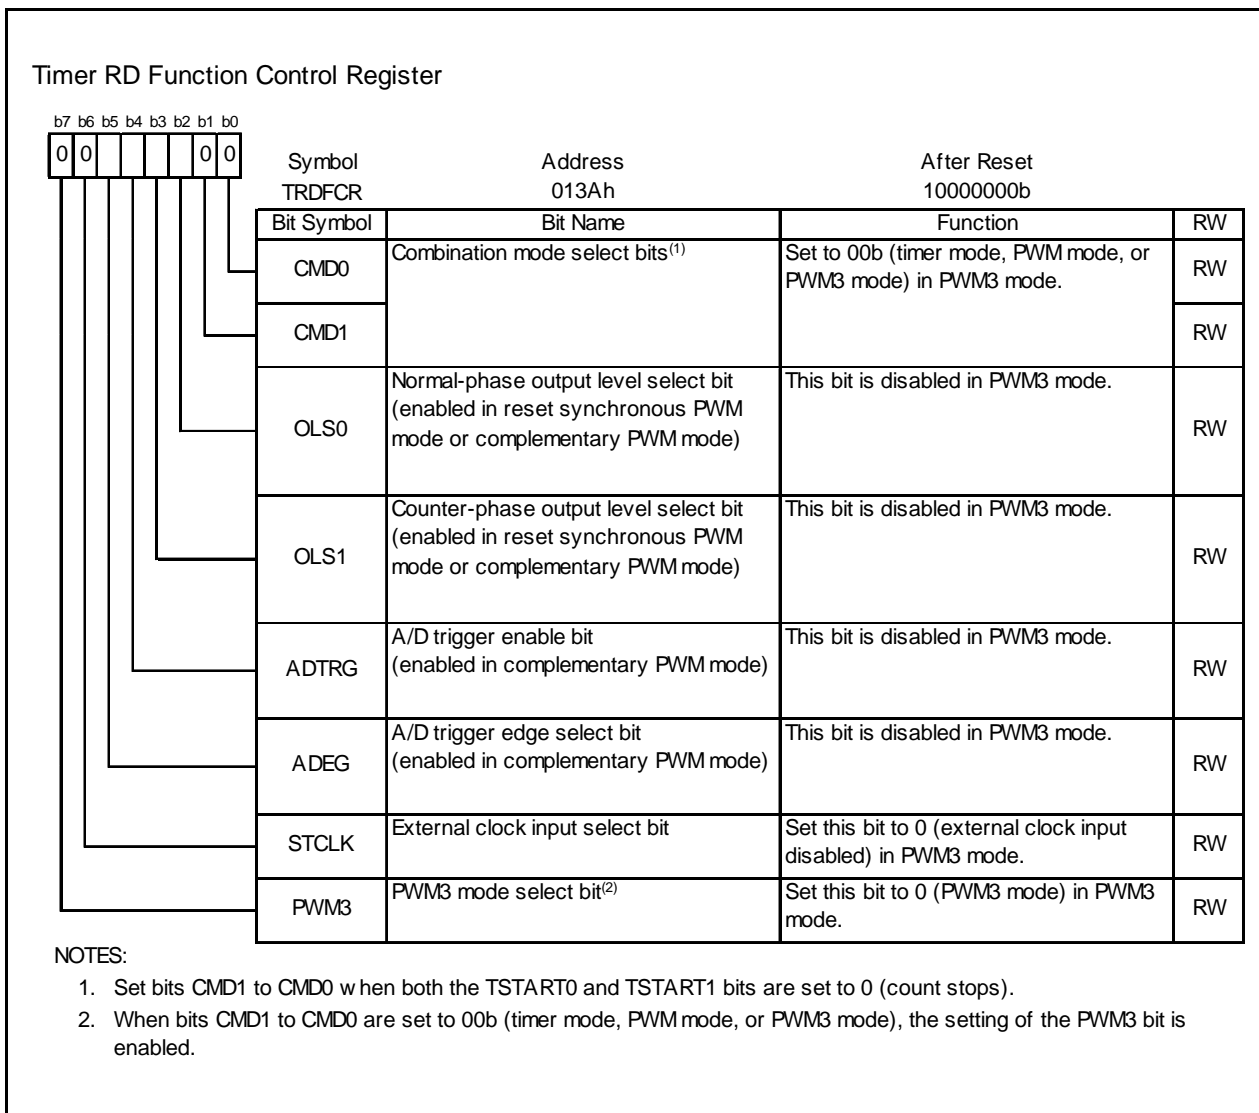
Timer RD Function Control Register

b7 b6 b5 b4 b3 b2 b1 b0

0 0 0 0

Symbol TRDFCR

Address 013Ah

After Reset 10000000b

| Bit Symbol | Bit Name | Function | RW |
|---|---|---|---|
| CMD0 | Combination mode select bits$^{(1)}$ | Set to 00b (timer mode, PWM mode, or PWM3 mode) in PWM3 mode. | RW |
| CMD1 | | | RW |
| OLS0 | Normal-phase output level select bit (enabled in reset synchronous PWM mode or complementary PWM mode) | This bit is disabled in PWM3 mode. | RW |
| OLS1 | Counter-phase output level select bit (enabled in reset synchronous PWM mode or complementary PWM mode) | This bit is disabled in PWM3 mode. | RW |
| ADTRG | A/D trigger enable bit (enabled in complementary PWM mode) | This bit is disabled in PWM3 mode. | RW |
| ADEG | A/D trigger edge select bit (enabled in complementary PWM mode) | This bit is disabled in PWM3 mode. | RW |
| STCLK | External clock input select bit | Set this bit to 0 (external clock input disabled) in PWM3 mode. | RW |
| PWM3 | PWM3 mode select bit$^{(2)}$ | Set this bit to 0 (PWM3 mode) in PWM3 mode. | RW |

NOTES:

1. Set bits CMD1 to CMD0 w hen both the TSTART0 and TSTART1 bits are set to 0 (count stops).

2. When bits CMD1 to CMD0 are set to 00b (timer mode, PWM mode, or PWM3 mode), the setting of the PWM3 bit is enabled.